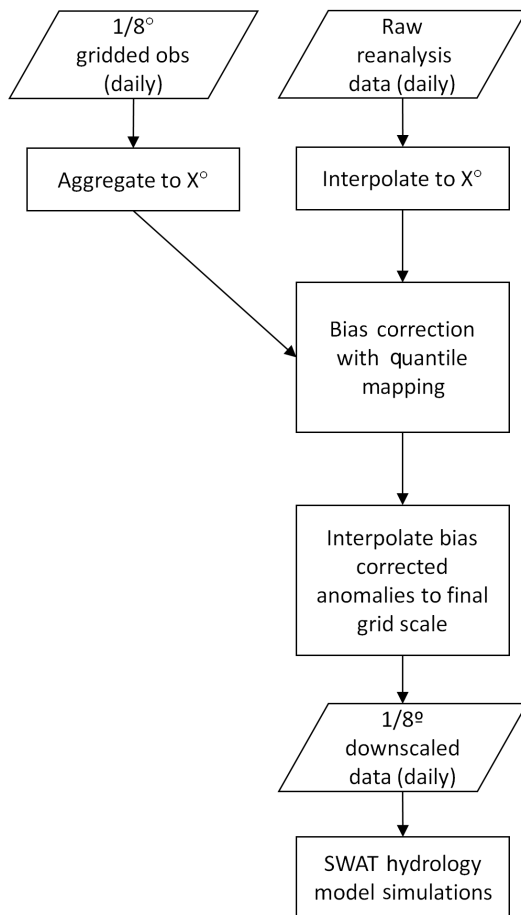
1/8° gridded obs (daily)

Raw reanalysis data (daily)

Aggregate to X°

Interpolate to X°

Bias correction with quantile mapping

Interpolate bias corrected anomalies to final grid scale

1/8º downscaled data (daily)

SWAT hydrology model simulations